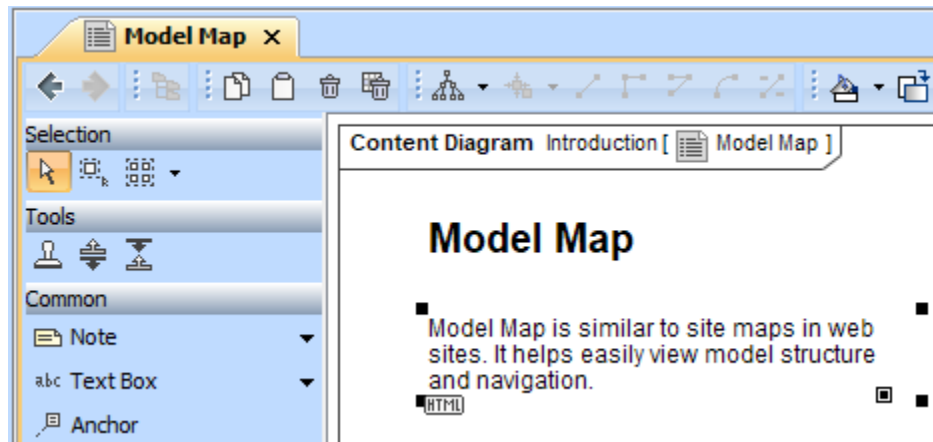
Model Map ×

Selection

Tools

Common

Note

abc Text Box

Anchor

Content Diagram Introduction [ Model Map ]

Model Map

Model Map is similar to site maps in web sites. It helps easily view model structure and navigation.

HTML